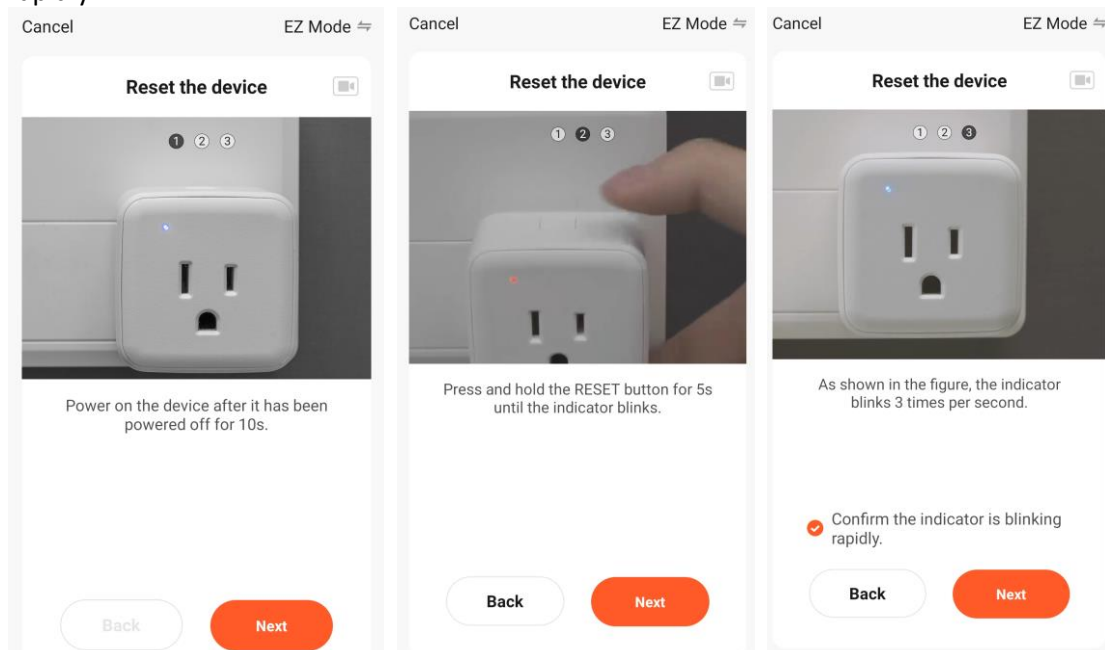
Cancel

EZ Mode ⇋

Reset the device

1 2 3

Power on the device after it has been powered off for 10s.

Back

Next

Cancel

EZ Mode ⇋

Reset the device

1 2 3

Press and hold the RESET button for 5s until the indicator blinks.

Back

Next

Cancel

EZ Mode ⇋

Reset the device

1 2 3

As shown in the figure, the indicator blinks 3 times per second.

Confirm the indicator is blinking rapidly.

Back

Next